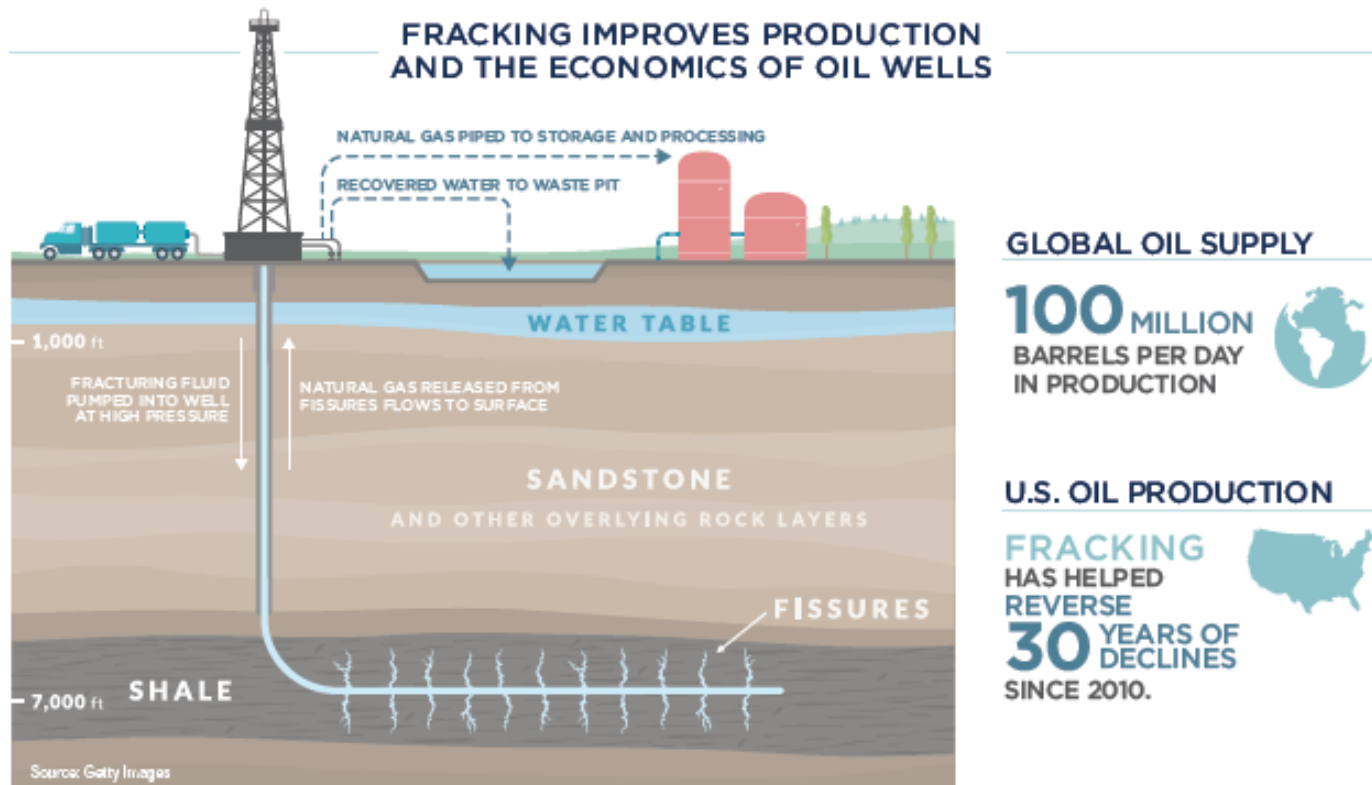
FRACKING IMPROVES PRODUCTION AND THE ECONOMICS OF OIL WELLS

NATURAL GAS PIPED TO STORAGE AND PROCESSING

RECOVERED WATER TO WASTE PIT

WATER TABLE

1,000 ft

FRACTURING FLUID PUMPED INTO WELL AT HIGH PRESSURE

NATURAL GAS RELEASED FROM FISSURES FLOWS TO SURFACE

SANDSTONE

AND OTHER OVERLYING ROCK LAYERS

FISSURES

SHALE

7,000 ft

Source: Getty Images

GLOBAL OIL SUPPLY

100 MILLION BARRELS PER DAY IN PRODUCTION

U.S. OIL PRODUCTION

FRACKING HAS HELPED REVERSE 30 YEARS OF DECLINES SINCE 2010.